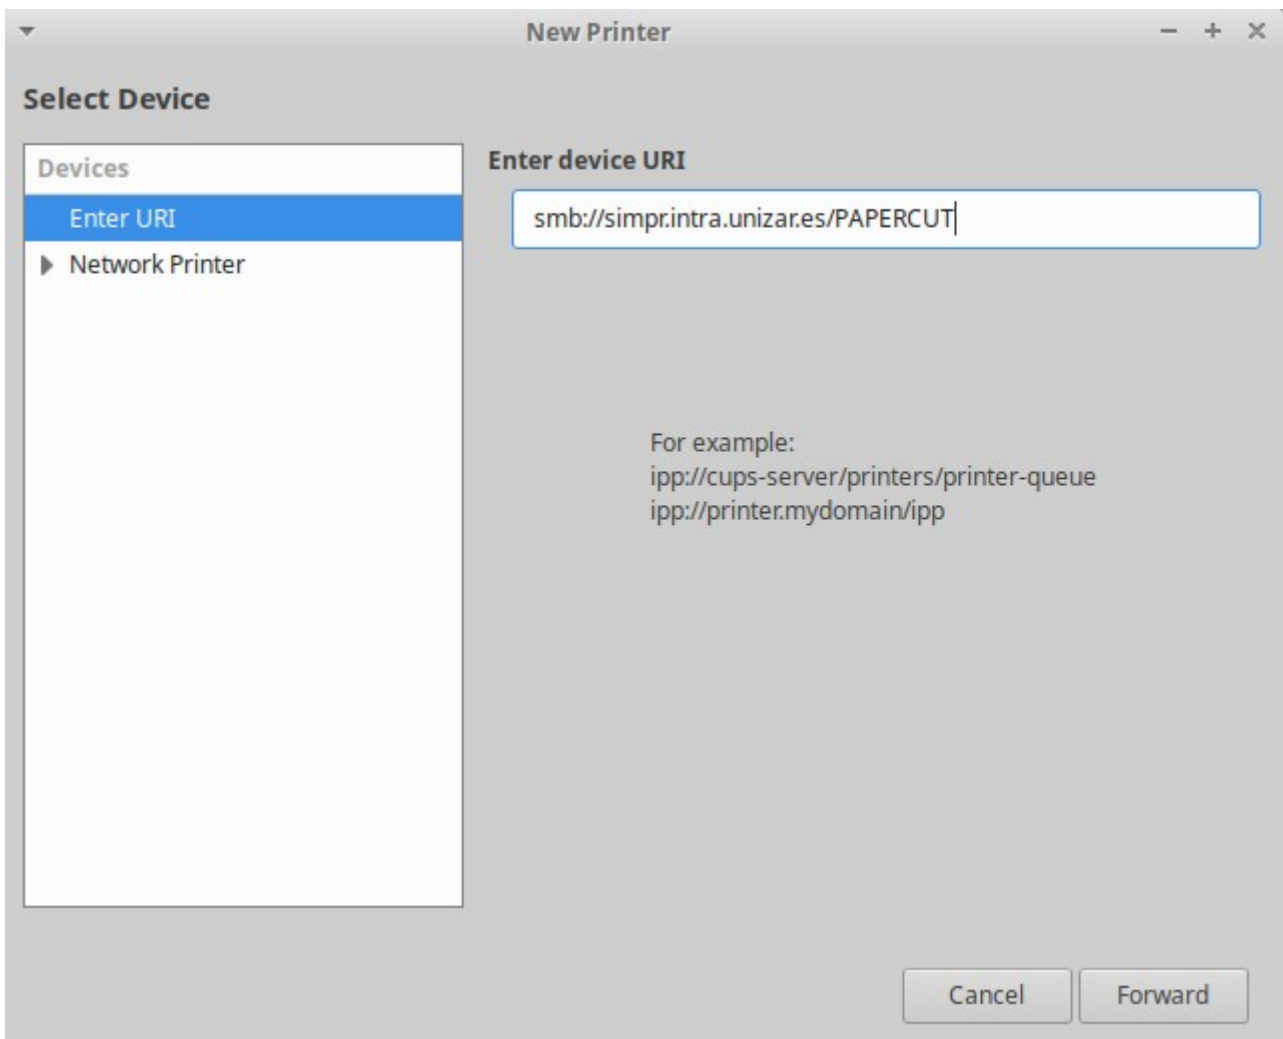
New Printer

Select Device

Devices

Enter URI

Network Printer

Enter device URI

smb://simpr.intra.unizar.es/PAPERCUT

For example:
ipp://cups-server/printers/printer-queue
ipp://printer.mydomain/ipp

Cancel

Forward